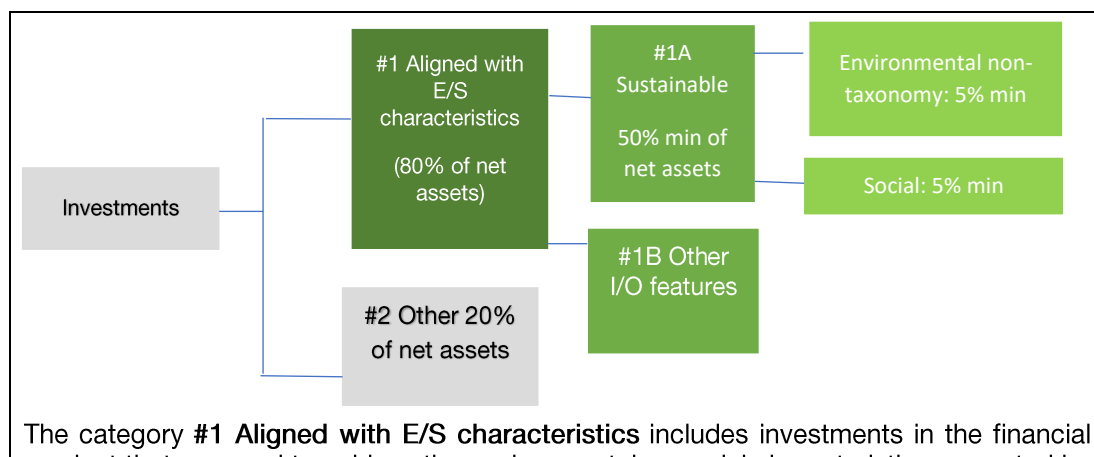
Investments

#1 Aligned with E/S characteristics

(80% of net assets)

#2 Other 20% of net assets

#1A Sustainable

50% min of net assets

#1B Other I/O features

Environmental non-taxonomy: 5% min

Social: 5% min

The category **#1 Aligned with E/S characteristics** includes investments in the financial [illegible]